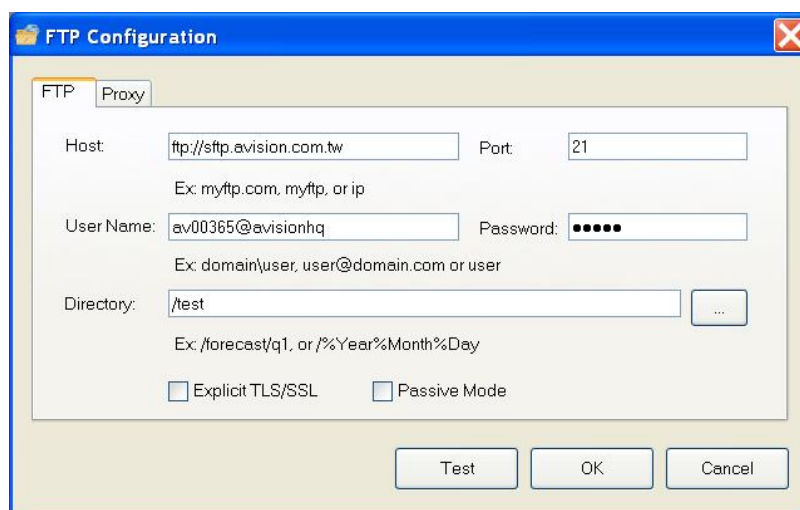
FTP Configuration

FTP Proxy

Host: ftp://sftp.avision.com.tw Port: 21

Ex: myftp.com, myftp, or ip

User Name: av00365@avisionhq Password: ●●●●●

Ex: domain\user, user@domain.com or user

Directory: /test ...

Ex: /forecast/q1, or /%Year%Month%Day

Explicit TLS/SSL Passive Mode

Test OK Cancel